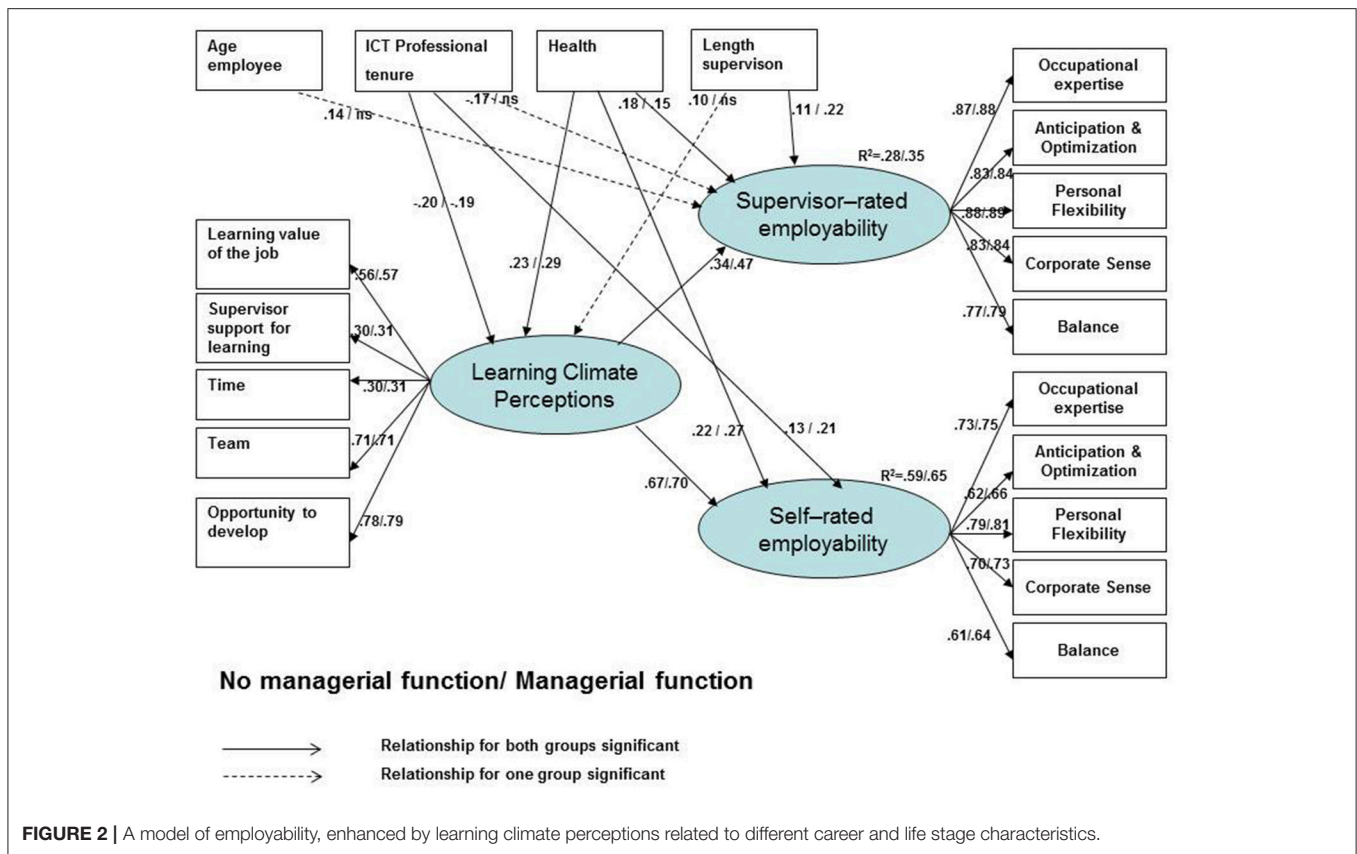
Age employee

ICT Professional tenure

Health

Length supervison

.14 / ns

-.17 / ns

.18 / .15

.10 / ns

.11 / .22

-.20 / -.19

.23 / .29

R²=.28/.35

Supervisor–rated employability

.87/.88

.83/.84

.88/.89

.83/.84

.77/.79

Occupational expertise

Anticipation & Optimization

Personal Flexibility

Corporate Sense

Balance

Learning value of the job

Supervisor support for learning

Time

Team

Opportunity to develop

.56/.57

.30/.31

.30/.31

.71/.71

.78/.79

.34/.47

Learning Climate Perceptions

.22 / .27

.13 / .21

.67/.70

R²=.59/.65

Self–rated employability

.73/.75

.62/.66

.79/.81

.70/.73

.61/.64

Occupational expertise

Anticipation & Optimization

Personal Flexibility

Corporate Sense

Balance

No managerial function/ Managerial function

Relationship for both groups significant

Relationship for one group significant

FIGURE 2 | A model of employability, enhanced by learning climate perceptions related to different career and life stage characteristics.